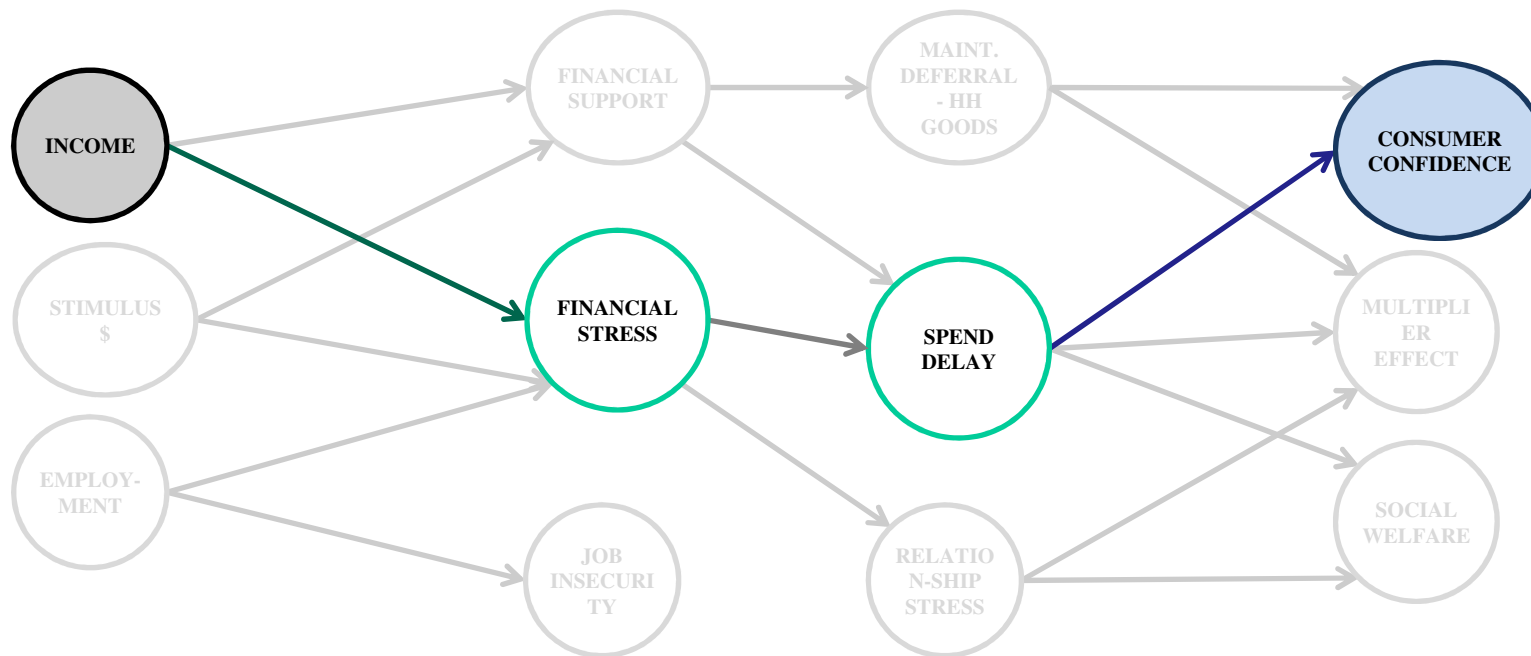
INCOME

STIMULUS $

EMPLOY-MENT

FINANCIAL SUPPORT

FINANCIAL STRESS

JOB INSECURITY

MAINT. DEFERRAL - HH GOODS

SPEND DELAY

RELATION-SHIP STRESS

CONSUMER CONFIDENCE

MULTIPLIER EFFECT

SOCIAL WELFARE